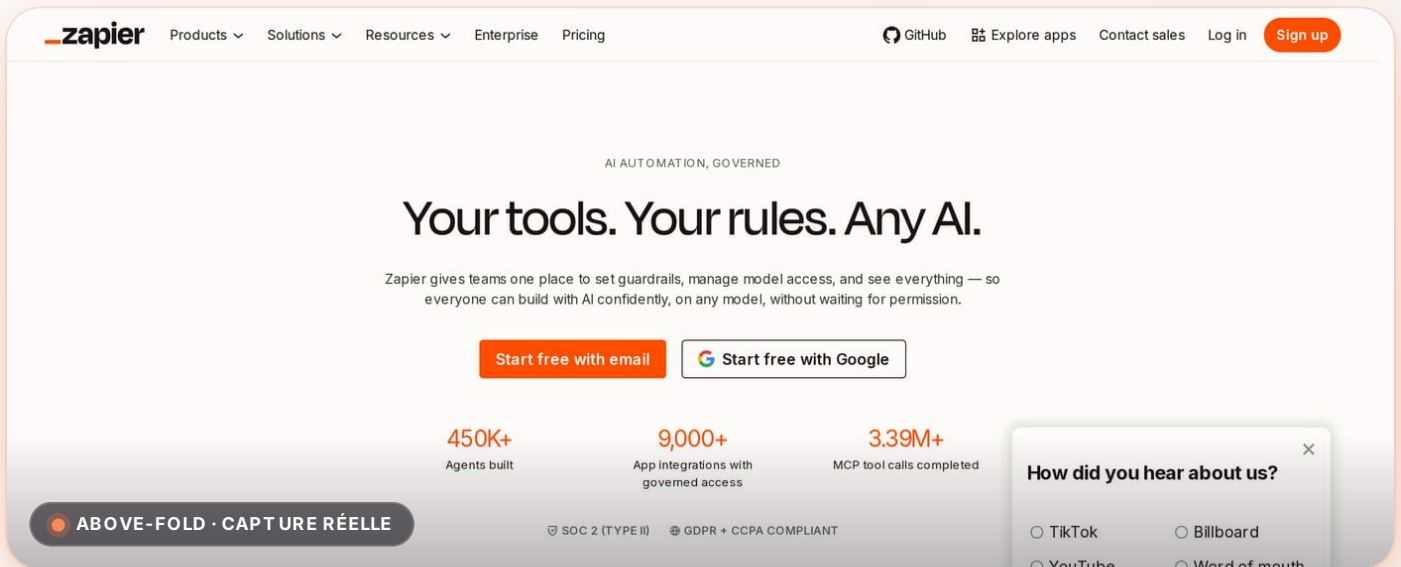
_zapier Products Solutions Resources Enterprise Pricing GitHub Explore apps Contact sales Log in Sign up

AI AUTOMATION, GOVERNED

Your tools. Your rules. Any AI.

Zapier gives teams one place to set guardrails, manage model access, and see everything — so everyone can build with AI confidently, on any model, without waiting for permission.

Start free with email

Start free with Google

450K+
Agents built

9,000+
App integrations with governed access

3.39M+
MCP tool calls completed

ABOVE-FOLD · CAPTURE RÉELLE

SOC 2 (TYPE II) GDPR + CCPA COMPLIANT

How did you hear about us?

TikTok
Billboard
YouTube
Word of mouth